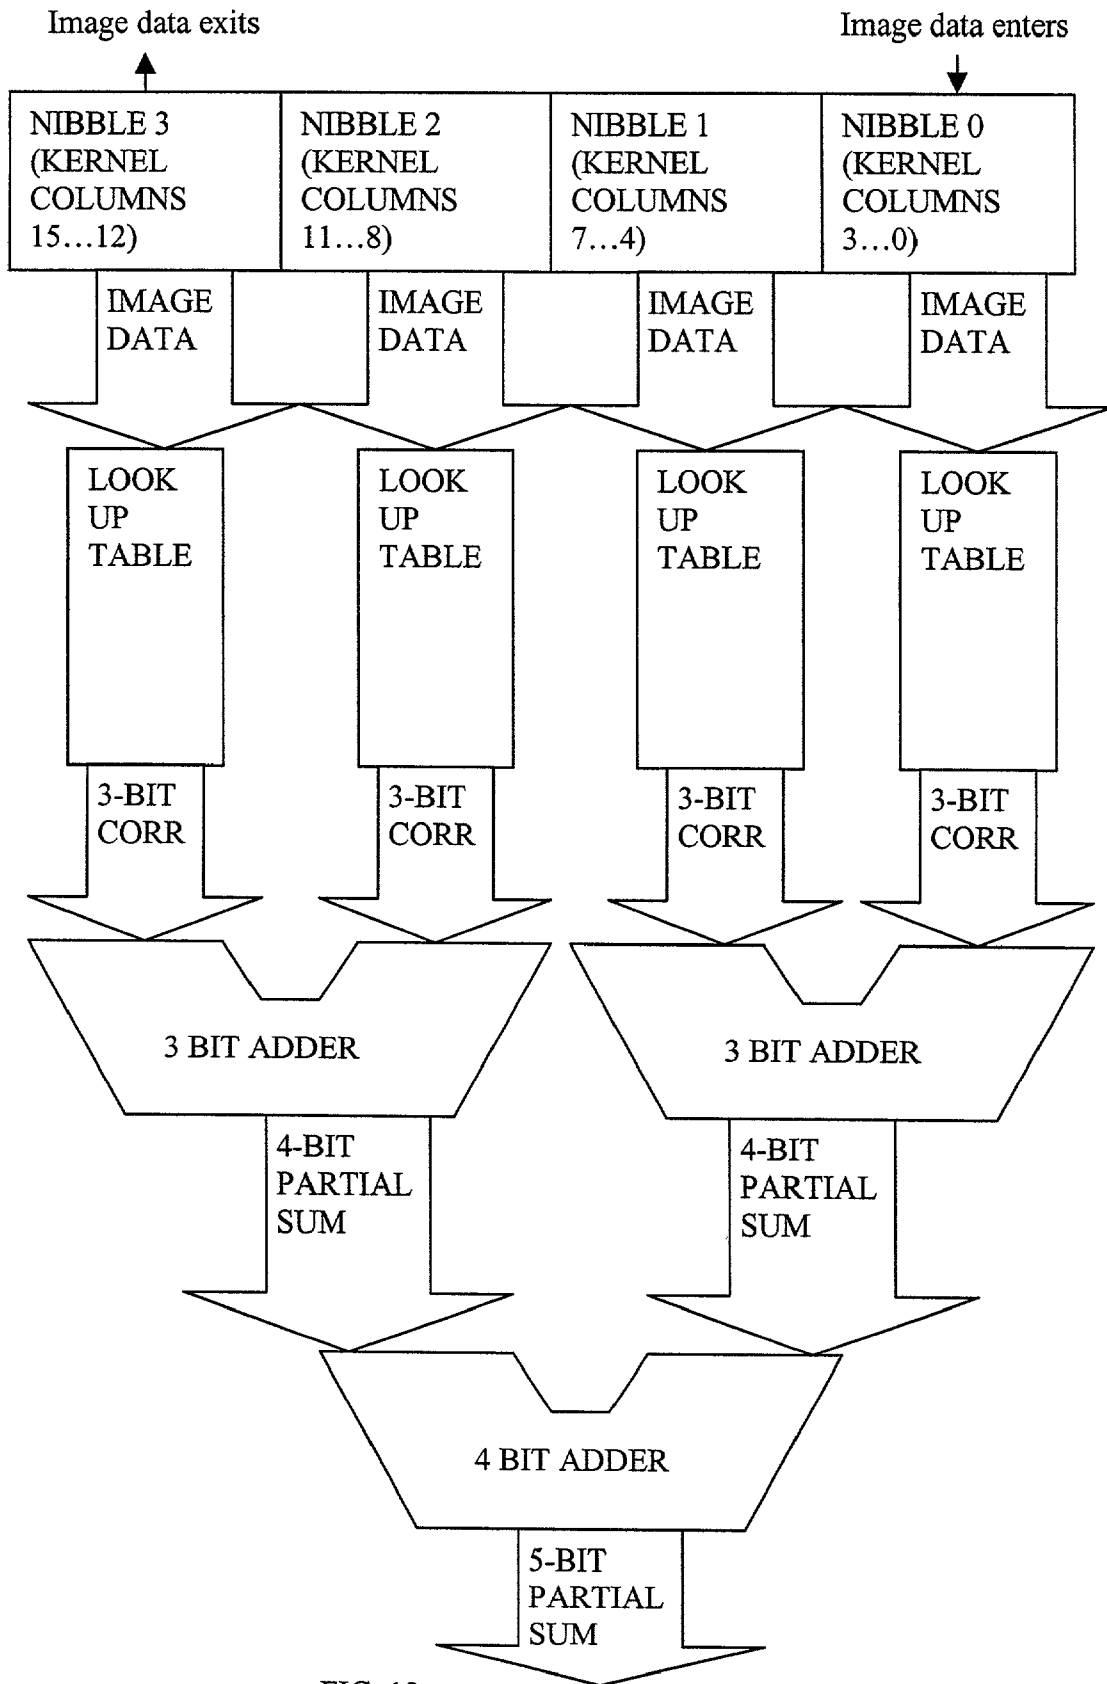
Image data exits

Image data enters

NIBBLE 3 (KERNEL COLUMNS 15…12)

NIBBLE 2 (KERNEL COLUMNS 11…8)

NIBBLE 1 (KERNEL COLUMNS 7…4)

NIBBLE 0 (KERNEL COLUMNS 3…0)

IMAGE DATA

IMAGE DATA

IMAGE DATA

IMAGE DATA

LOOK UP TABLE

LOOK UP TABLE

LOOK UP TABLE

LOOK UP TABLE

3-BIT CORR

3-BIT CORR

3-BIT CORR

3-BIT CORR

3 BIT ADDER

3 BIT ADDER

4-BIT PARTIAL SUM

4-BIT PARTIAL SUM

4 BIT ADDER

5-BIT PARTIAL SUM

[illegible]